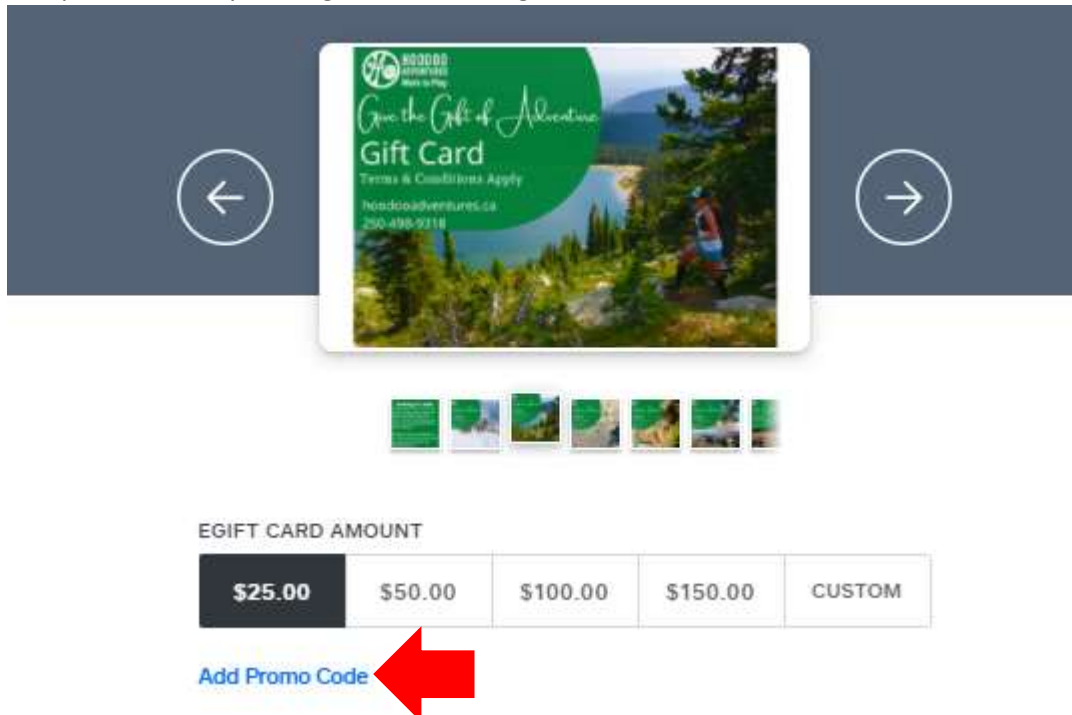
HOODOO ADVENTURES
Made to Play

Give the Gift of Adventure
Gift Card
Terms & Conditions Apply
hoodooadventures.ca
250-498-9318

EGIFT CARD AMOUNT

| $25.00 | $50.00 | $100.00 | $150.00 | CUSTOM |
|---|---|---|---|---|

Add Promo Code